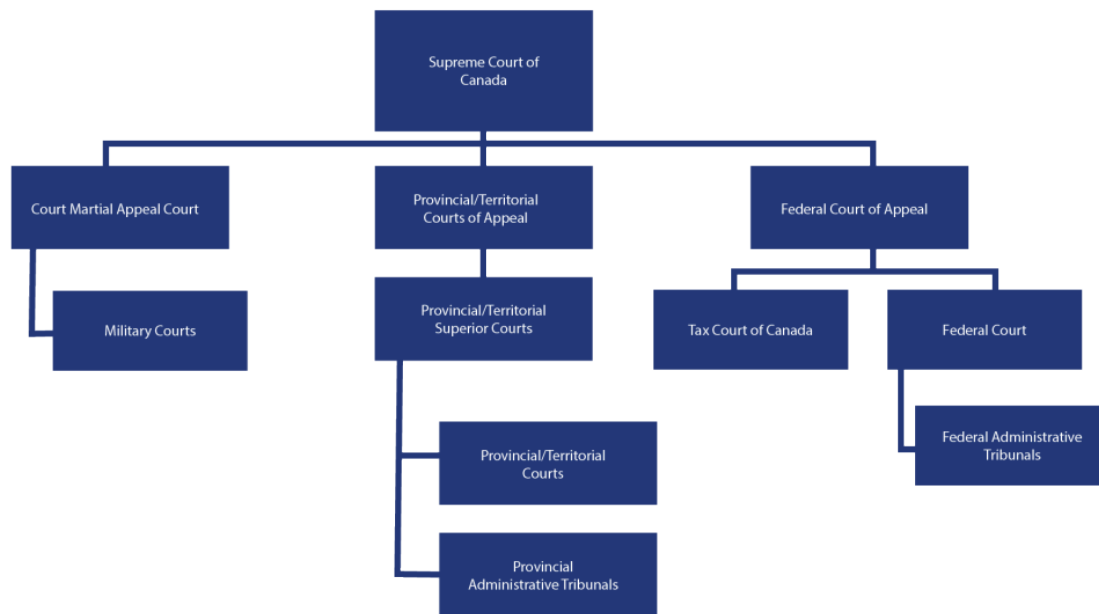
Supreme Court of Canada

Court Martial Appeal Court

Provincial/Territorial Courts of Appeal

Federal Court of Appeal

Military Courts

Provincial/Territorial Superior Courts

Tax Court of Canada

Federal Court

Provincial/Territorial Courts

Federal Administrative Tribunals

Provincial Administrative Tribunals